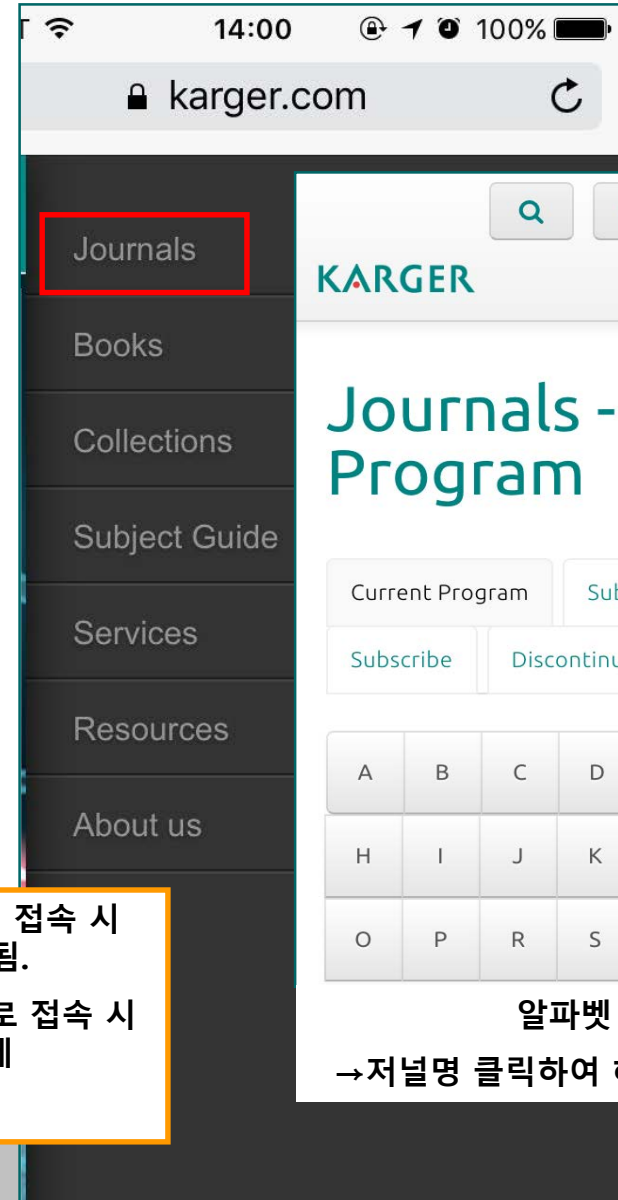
14:00 100%

karger.com

Journals

Books

Collections

Subject Guide

Services

Resources

About us

KARGER

Journals - Program

Current Program

Sub

Subscribe

Discontinu

| A | B | C | D |
|---|---|---|---|
| H | I | J | K |
| O | P | R | S |

접속 시 됨.

로 접속 시 게

알파벳

→저널명 클릭하여 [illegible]